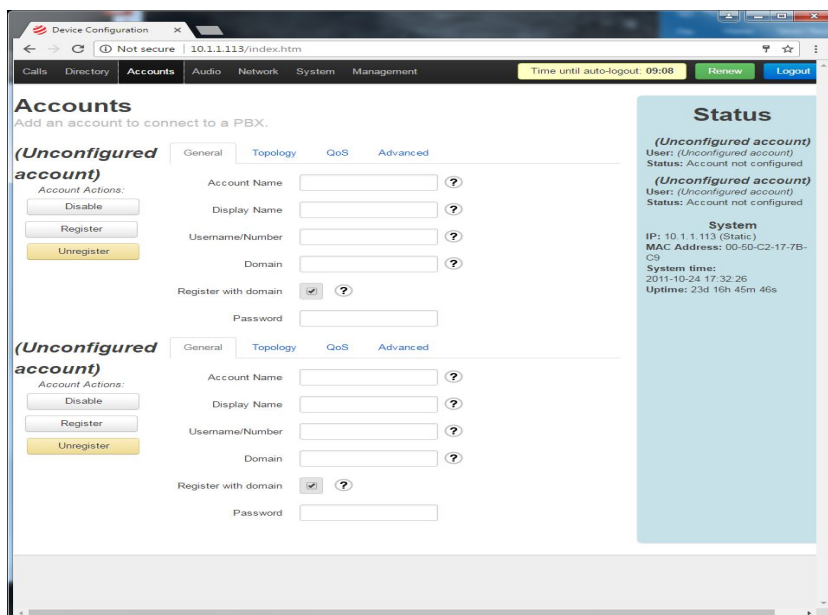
Device Configuration ×

Not secure | 10.1.1.113/index.htm

Calls Directory Accounts Audio Network System Management

Time until auto-logout: 09:08 Renew Logout

Accounts

Add an account to connect to a PBX.

(Unconfigured account)

Account Actions:

Disable

Register

Unregister

General Topology QoS Advanced

Account Name ?

Display Name ?

Username/Number ?

Domain ?

Register with domain ?

Password

(Unconfigured account)

Account Actions:

Disable

Register

Unregister

General Topology QoS Advanced

Account Name ?

Display Name ?

Username/Number ?

Domain ?

Register with domain ?

Password

Status

(Unconfigured account)
User: (Unconfigured account)
Status: Account not configured

(Unconfigured account)
User: (Unconfigured account)
Status: Account not configured

System
IP: 10.1.1.113 (Static)
MAC Address: 00-50-C2-17-7B-C9
System time:
2011-10-24 17:32:26
Uptime: 23d 16h 45m 46s